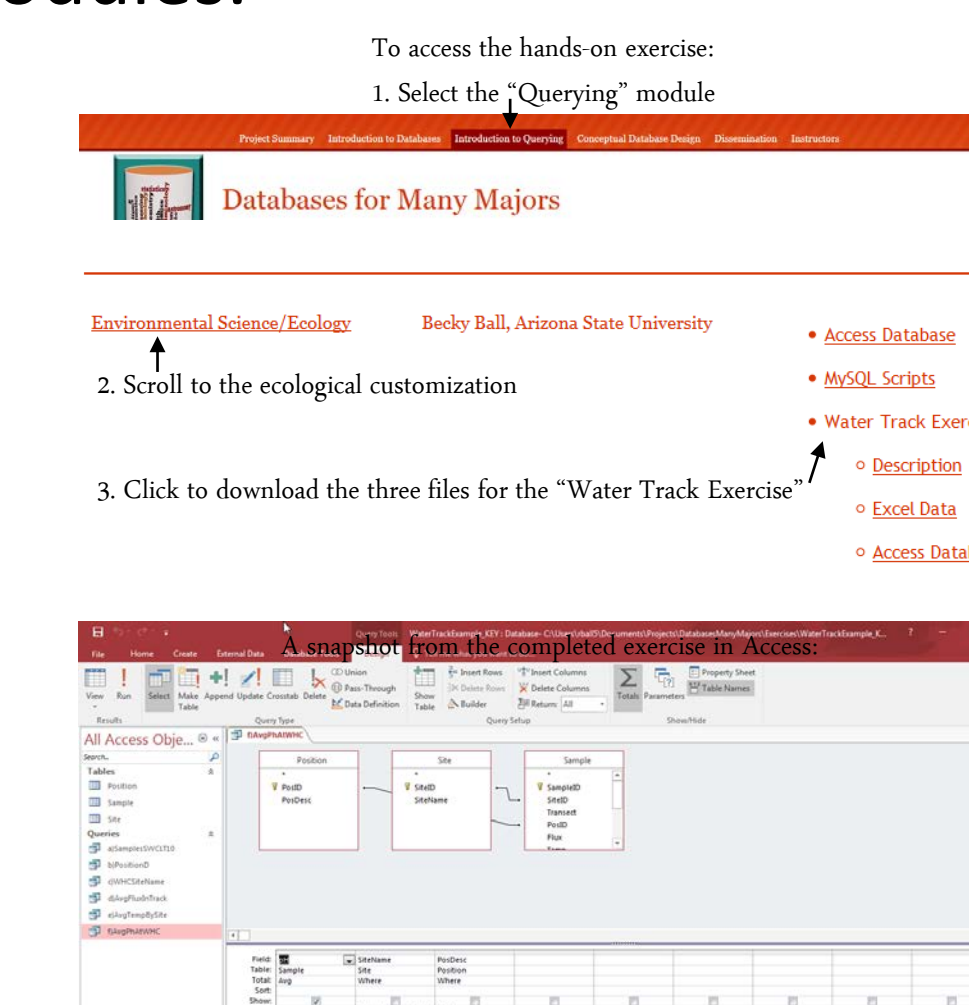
To access the hands-on exercise:

1. Select the "Querying" module

Project Summary Introduction to Databases Introduction to Querying Conceptual Database Design Dissemination Instructors

Databases for Many Majors

Environmental Science/Ecology Becky Ball, Arizona State University

2. Scroll to the ecological customization

- Access Database
- MySQL Scripts
- Water Track Exer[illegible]
  - Description
  - Excel Data
  - Access Data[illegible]

3. Click to download the three files for the "Water Track Exercise"

A snapshot from the completed exercise in Access:

File Home Create External Data Query Tools WaterTrackExample_KEY : Database- C:\Users\rball5\Documents\Projects\DatabasesManyMajors\Exercises\WaterTrackExample_K...

View Run Select Make Table Append Update Crosstab Delete Union Pass-Through Data Definition Show Table Insert Rows Delete Rows Builder Insert Columns Delete Columns Return: All Totals Parameters Property Sheet Table Names

Results Query Type Query Setup Show/Hide

All Access Obje...

Search...

Tables
Position
Sample
Site
Queries
a)SamplesSWCLT10
b)PositionD
c)WHCSiteName
d)AvgFluxInTrack
e)AvgTempBySite
f)AvgPhAtWHC

f)AvgPhAtWHC

Position
*
PosID
PosDesc

Site
*
SiteID
SiteName

Sample
*
SampleID
SiteID
Transect
PosID
Flux

Field: | SiteName | PosDesc
Table: Sample | Site | Position
Total: Avg | Where | Where
Sort:
Show: